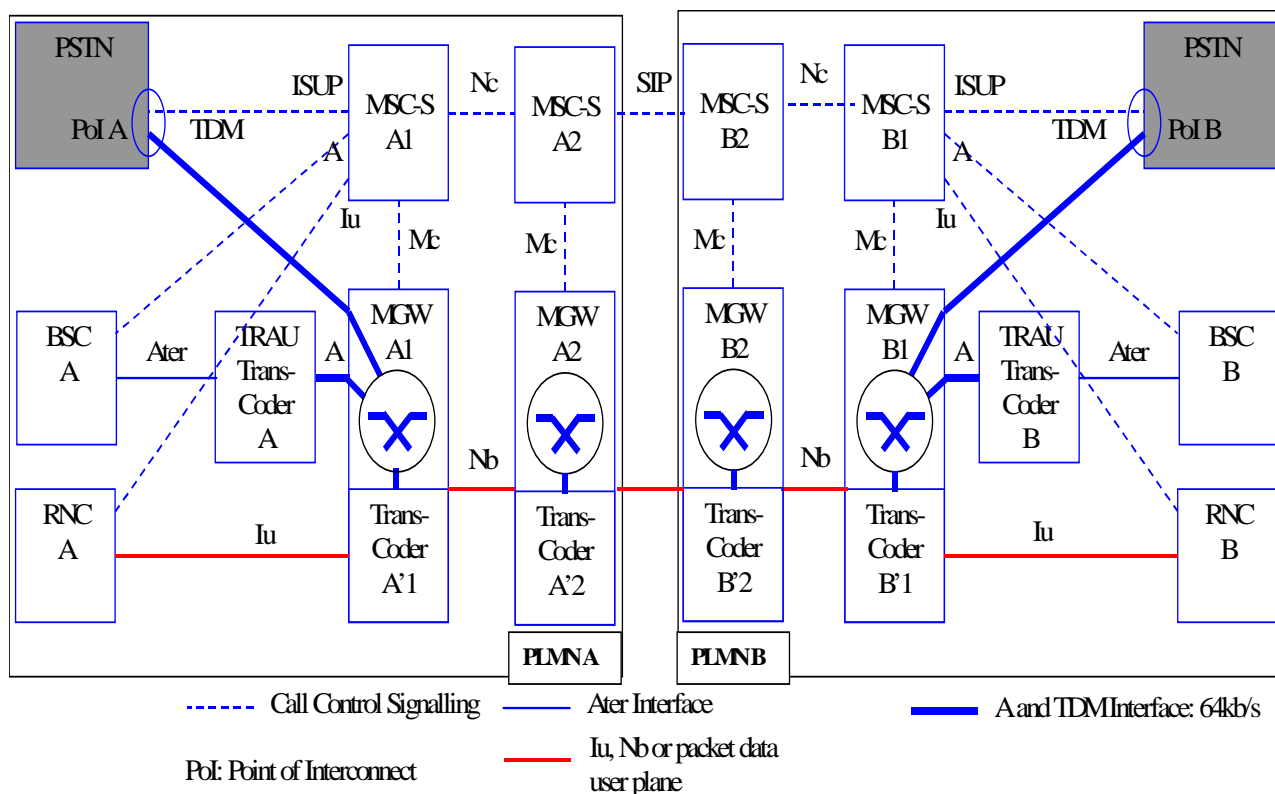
PSTN

PoI A

TDM

ISUP

MSC-S A1

A

Iu

Nc

MSC-S A2

SIP

MSC-S B2

Nc

MSC-S B1

ISUP

PSTN

PoI B

TDM

A

Iu

Mc

Mc

Mc

Mc

BSC A

Ater

TRAU Trans-Coder A

A

MGW A1

MGW A2

MGW B2

MGW B1

A

TRAU Trans-Coder B

Ater

BSC B

Nb

Nb

RNC A

Iu

Trans-Coder A'1

Trans-Coder A'2

Trans-Coder B'2

Trans-Coder B'1

Iu

RNC B

PLMN A

PLMN B

Call Control Signalling

Ater Interface

A and TDM Interface: 64kb/s

PoI: Point of Interconnect

Iu, Nb or packet data user plane